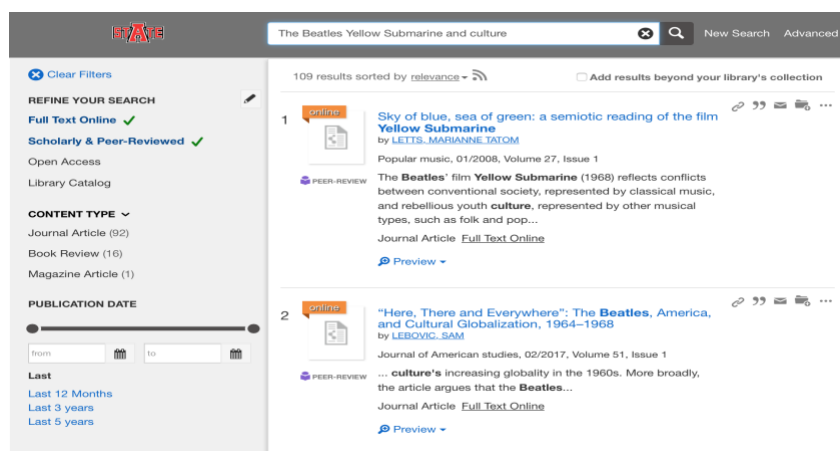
STATE

The Beatles Yellow Submarine and culture

New Search Advanced

Clear Filters

REFINE YOUR SEARCH

Full Text Online ✓

Scholarly & Peer-Reviewed ✓

Open Access

Library Catalog

CONTENT TYPE

Journal Article (92)

Book Review (16)

Magazine Article (1)

PUBLICATION DATE

from

to

Last

Last 12 Months

Last 3 years

Last 5 years

109 results sorted by relevance

Add results beyond your library's collection

1

online

PEER-REVIEW

Sky of blue, sea of green: a semiotic reading of the film Yellow Submarine

by LETTS, MARIANNE TATOM

Popular music, 01/2008, Volume 27, Issue 1

The Beatles' film Yellow Submarine (1968) reflects conflicts between conventional society, represented by classical music, and rebellious youth culture, represented by other musical types, such as folk and pop...

Journal Article Full Text Online

Preview

2

online

PEER-REVIEW

"Here, There and Everywhere": The Beatles, America, and Cultural Globalization, 1964–1968

by LEBOVIC, SAM

Journal of American studies, 02/2017, Volume 51, Issue 1

... culture's increasing globality in the 1960s. More broadly, the article argues that the Beatles...

Journal Article Full Text Online

Preview